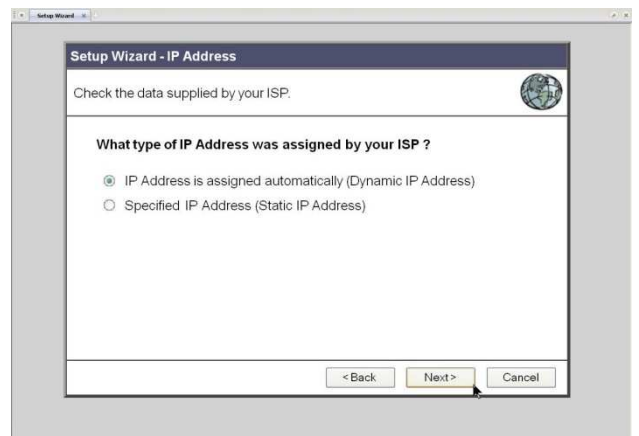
Setup Wizard

Setup Wizard - IP Address

Check the data supplied by your ISP.

What type of IP Address was assigned by your ISP ?

IP Address is assigned automatically (Dynamic IP Address)

Specified IP Address (Static IP Address)

<Back

Next>

Cancel